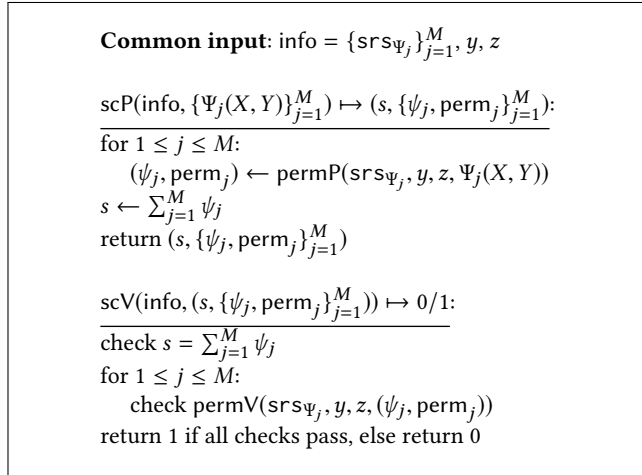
**Common input**: $\mathsf{info} = \{\mathsf{srs}_{\Psi_j}\}_{j=1}^{M}, y, z$

$\mathsf{scP}(\mathsf{info}, \{\Psi_j(X,Y)\}_{j=1}^{M}) \mapsto (s, \{\psi_j, \mathsf{perm}_j\}_{j=1}^{M})$:

for $1 \leq j \leq M$:
$(\psi_j, \mathsf{perm}_j) \leftarrow \mathsf{permP}(\mathsf{srs}_{\Psi_j}, y, z, \Psi_j(X,Y))$
$s \leftarrow \sum_{j=1}^{M} \psi_j$
return $(s, \{\psi_j, \mathsf{perm}_j\}_{j=1}^{M})$

$\mathsf{scV}(\mathsf{info}, (s, \{\psi_j, \mathsf{perm}_j\}_{j=1}^{M})) \mapsto 0/1$:

check $s = \sum_{j=1}^{M} \psi_j$
for $1 \leq j \leq M$:
check $\mathsf{permV}(\mathsf{srs}_{\Psi_j}, y, z, (\psi_j, \mathsf{perm}_j))$
return 1 if all checks pass, else return 0